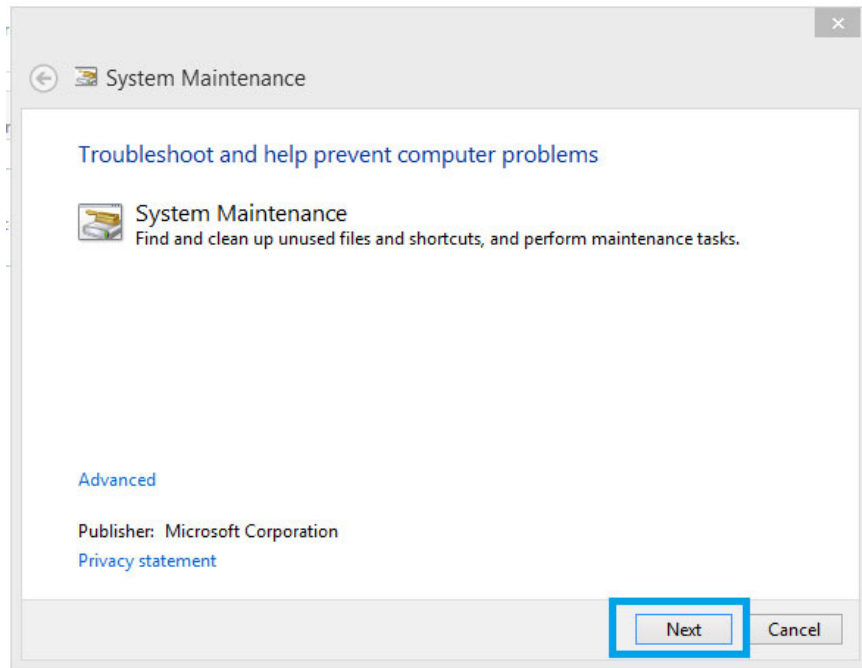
System Maintenance

Troubleshoot and help prevent computer problems

System Maintenance
Find and clean up unused files and shortcuts, and perform maintenance tasks.

Advanced

Publisher: Microsoft Corporation
Privacy statement

Next Cancel